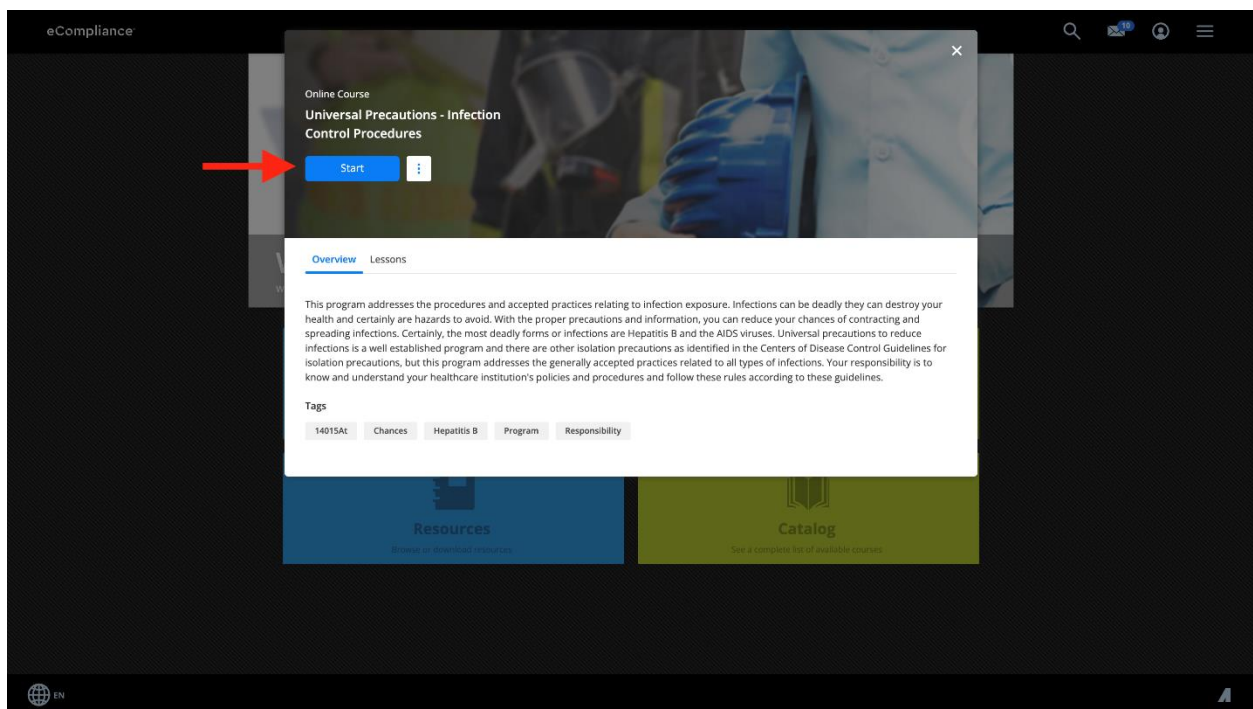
eCompliance

10

Online Course

Universal Precautions - Infection Control Procedures

Start

Overview Lessons

This program addresses the procedures and accepted practices relating to infection exposure. Infections can be deadly they can destroy your health and certainly are hazards to avoid. With the proper precautions and information, you can reduce your chances of contracting and spreading infections. Certainly, the most deadly forms or infections are Hepatitis B and the AIDS viruses. Universal precautions to reduce infections is a well established program and there are other isolation precautions as identified in the Centers of Disease Control Guidelines for isolation precautions, but this program addresses the generally accepted practices related to all types of infections. Your responsibility is to know and understand your healthcare institution's policies and procedures and follow these rules according to these guidelines.

Tags

14015At Chances Hepatitis B Program Responsibility

Resources

Browse or download resources

Catalog

See a complete list of available courses

EN